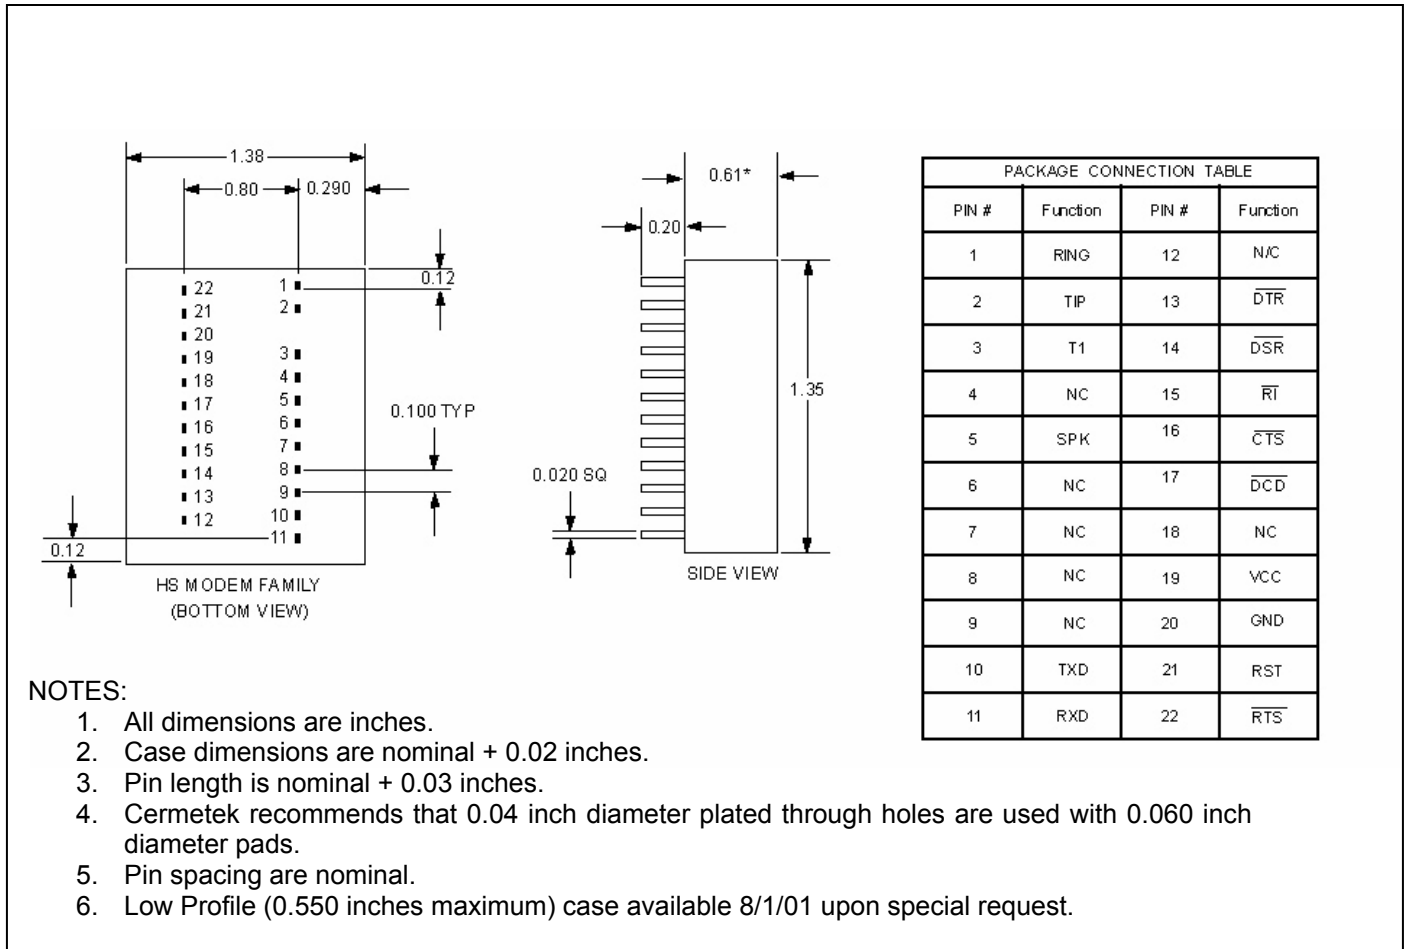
1.38

0.80

0.290

0.12

22
21
20
19
18
17
16
15
14
13
12

1
2
3
4
5
6
7
8
9
10
11

0.100 TYP

0.12

HS MODEM FAMILY
(BOTTOM VIEW)

0.61*

0.20

1.35

0.020 SQ

SIDE VIEW

| PACKAGE CONNECTION TABLE | | | |
|---|---|---|---|
| PIN # | Function | PIN # | Function |
| 1 | RING | 12 | N/C |
| 2 | TIP | 13 | $\overline{DTR}$ |
| 3 | T1 | 14 | $\overline{DSR}$ |
| 4 | NC | 15 | $\overline{RI}$ |
| 5 | SPK | 16 | $\overline{CTS}$ |
| 6 | NC | 17 | $\overline{DCD}$ |
| 7 | NC | 18 | NC |
| 8 | NC | 19 | VCC |
| 9 | NC | 20 | GND |
| 10 | TXD | 21 | RST |
| 11 | RXD | 22 | $\overline{RTS}$ |

NOTES:
1. All dimensions are inches.
2. Case dimensions are nominal + 0.02 inches.
3. Pin length is nominal + 0.03 inches.
4. Cermetek recommends that 0.04 inch diameter plated through holes are used with 0.060 inch diameter pads.
5. Pin spacing are nominal.
6. Low Profile (0.550 inches maximum) case available 8/1/01 upon special request.